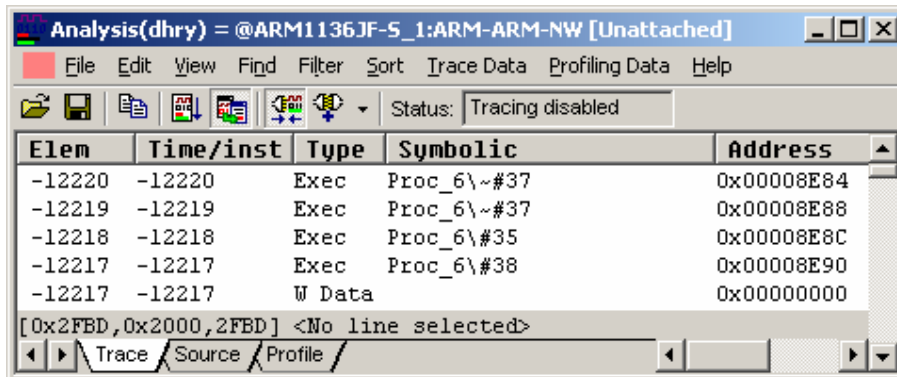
Analysis(dhry) = @ARM1136JF-S_1:ARM-ARM-NW [Unattached]

File Edit View Find Filter Sort Trace Data Profiling Data Help

Status: Tracing disabled

| Elem | Time/inst | Type | Symbolic | Address |
|---|---|---|---|---|
| -12220 | -12220 | Exec | Proc_6\~#37 | 0x00008E84 |
| -12219 | -12219 | Exec | Proc_6\~#37 | 0x00008E88 |
| -12218 | -12218 | Exec | Proc_6\#35 | 0x00008E8C |
| -12217 | -12217 | Exec | Proc_6\#38 | 0x00008E90 |
| -12217 | -12217 | W Data | | 0x00000000 |

[0x2FBD,0x2000,2FBD] <No line selected>

Trace Source Profile